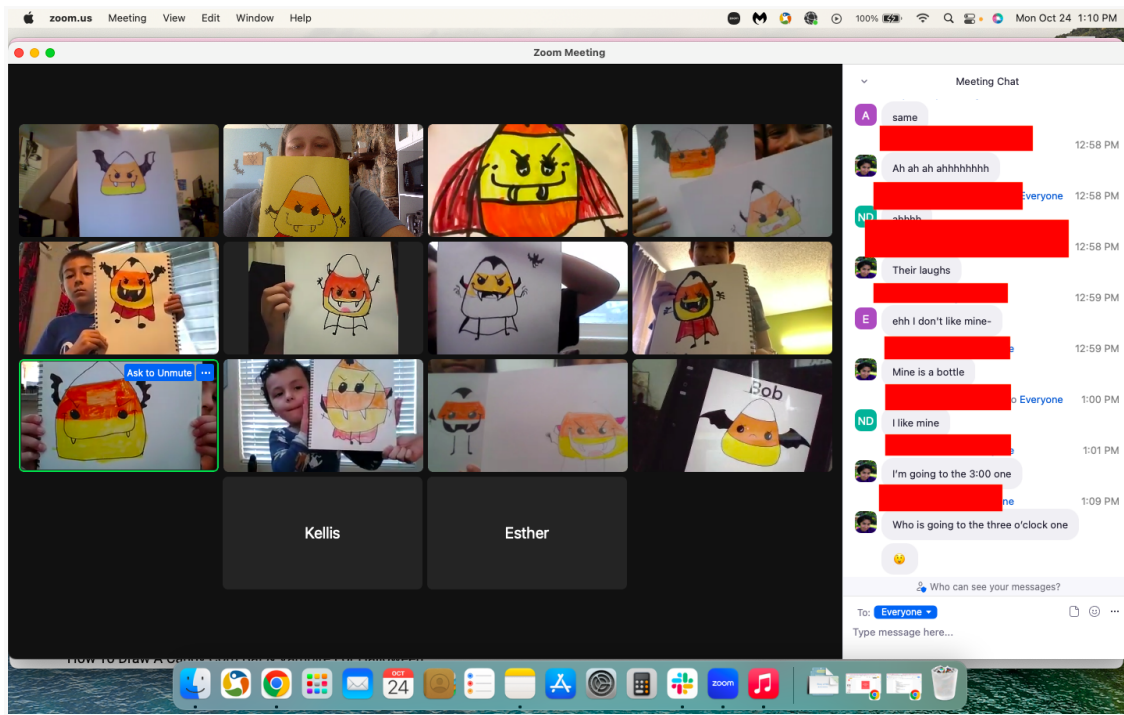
zoom.us Meeting View Edit Window Help

100% Mon Oct 24 1:10 PM

Zoom Meeting

Ask to Unmute

Bob

Kellis

Esther

Meeting Chat

A same

12:58 PM

Ah ah ah ahhhhhhhh

Everyone 12:58 PM

ND ahhhh

12:58 PM

Their laughs

12:59 PM

E ehh I don't like mine-

e 12:59 PM

Mine is a bottle

o Everyone 1:00 PM

ND I like mine

e 1:01 PM

I'm going to the 3:00 one

ne 1:09 PM

Who is going to the three o'clock one

Who can see your messages?

To: Everyone

Type message here...

How To Draw A Candy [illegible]

OCT 24

zoom